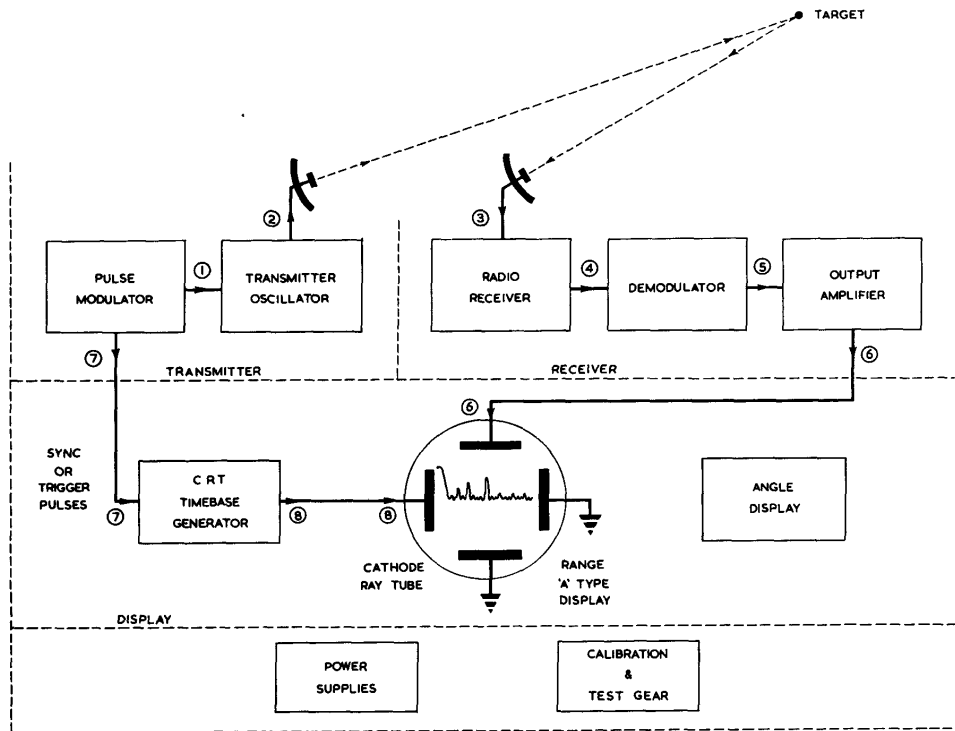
TARGET

②

③

PULSE MODULATOR

①

TRANSMITTER OSCILLATOR

RADIO RECEIVER

④

DEMODULATOR

⑤

OUTPUT AMPLIFIER

⑦

TRANSMITTER

RECEIVER

⑥

⑥

SYNC OR TRIGGER PULSES

⑦

C R T TIMEBASE GENERATOR

⑧

⑧

ANGLE DISPLAY

CATHODE RAY TUBE

RANGE 'A' TYPE DISPLAY

DISPLAY

POWER SUPPLIES

CALIBRATION & TEST GEAR